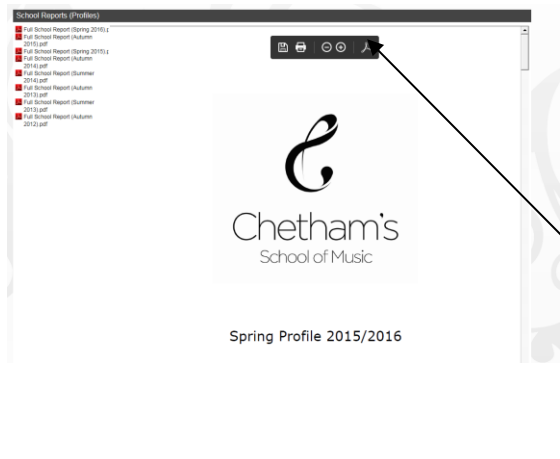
School Reports (Profiles)

Full School Report (Spring 2016).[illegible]
Full School Report (Autumn 2015).pdf
Full School Report (Spring 2015).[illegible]
Full School Report (Autumn 2014).pdf
Full School Report (Summer 2014).pdf
Full School Report (Autumn 2013).pdf
Full School Report (Summer 2013).pdf
Full School Report (Autumn 2012).pdf

Chetham's
School of Music

Spring Profile 2015/2016